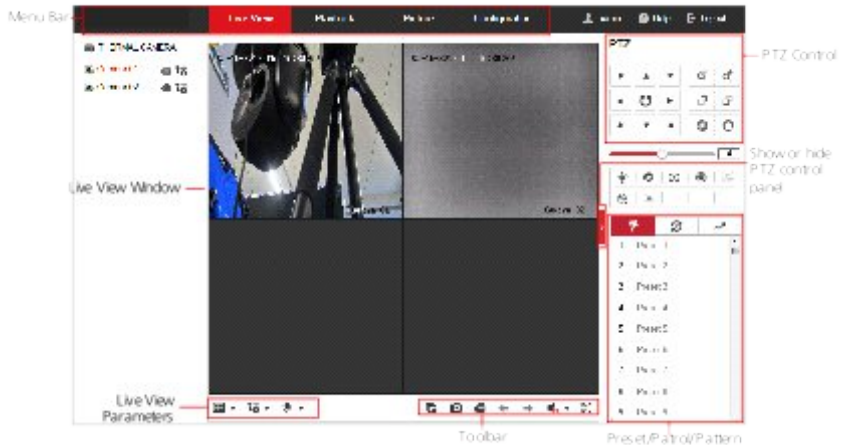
Menu Bar

Live View

Playback

Picture

Configuration

Admin

Help

Logout

THERMAL CAMERA

Camera 01

Camera 02

PTZ

PTZ Control

Show or hide PTZ control panel

Live View Window

Camera 01

Camera 02

Preset 1

Preset 2

Preset 3

Preset 4

Preset 5

Preset 6

Preset 7

Preset 8

Preset 9

1
2
3
4
5
6
7
8
9

Live View Parameters

Toolbar

Preset/Patrol/Pattern